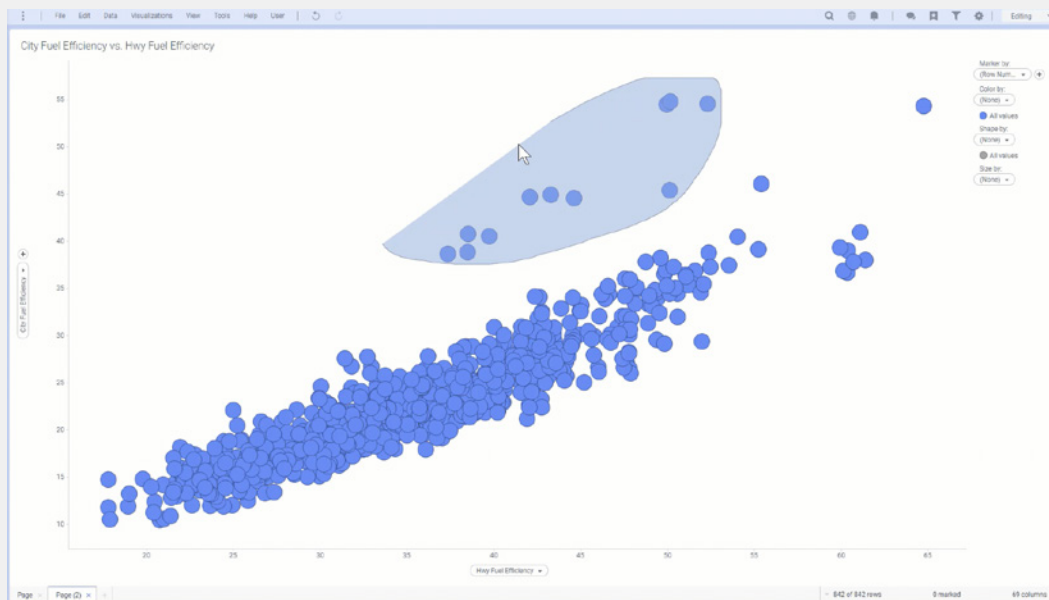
File Edit Data Visualizations View Tools Help User

Editing

City Fuel Efficiency vs. Hwy Fuel Efficiency

Marker by:
(Row Num...
Color by:
(None)
All values
Shape by:
(None)
All values
Size by:
(None)

City Fuel Efficiency

55
50
45
40
35
30
25
20
15
10

20 25 30 35 40 45 50 55 60 65

Hwy Fuel Efficiency

Page
Page (2)

842 of 842 rows
0 marked
69 columns